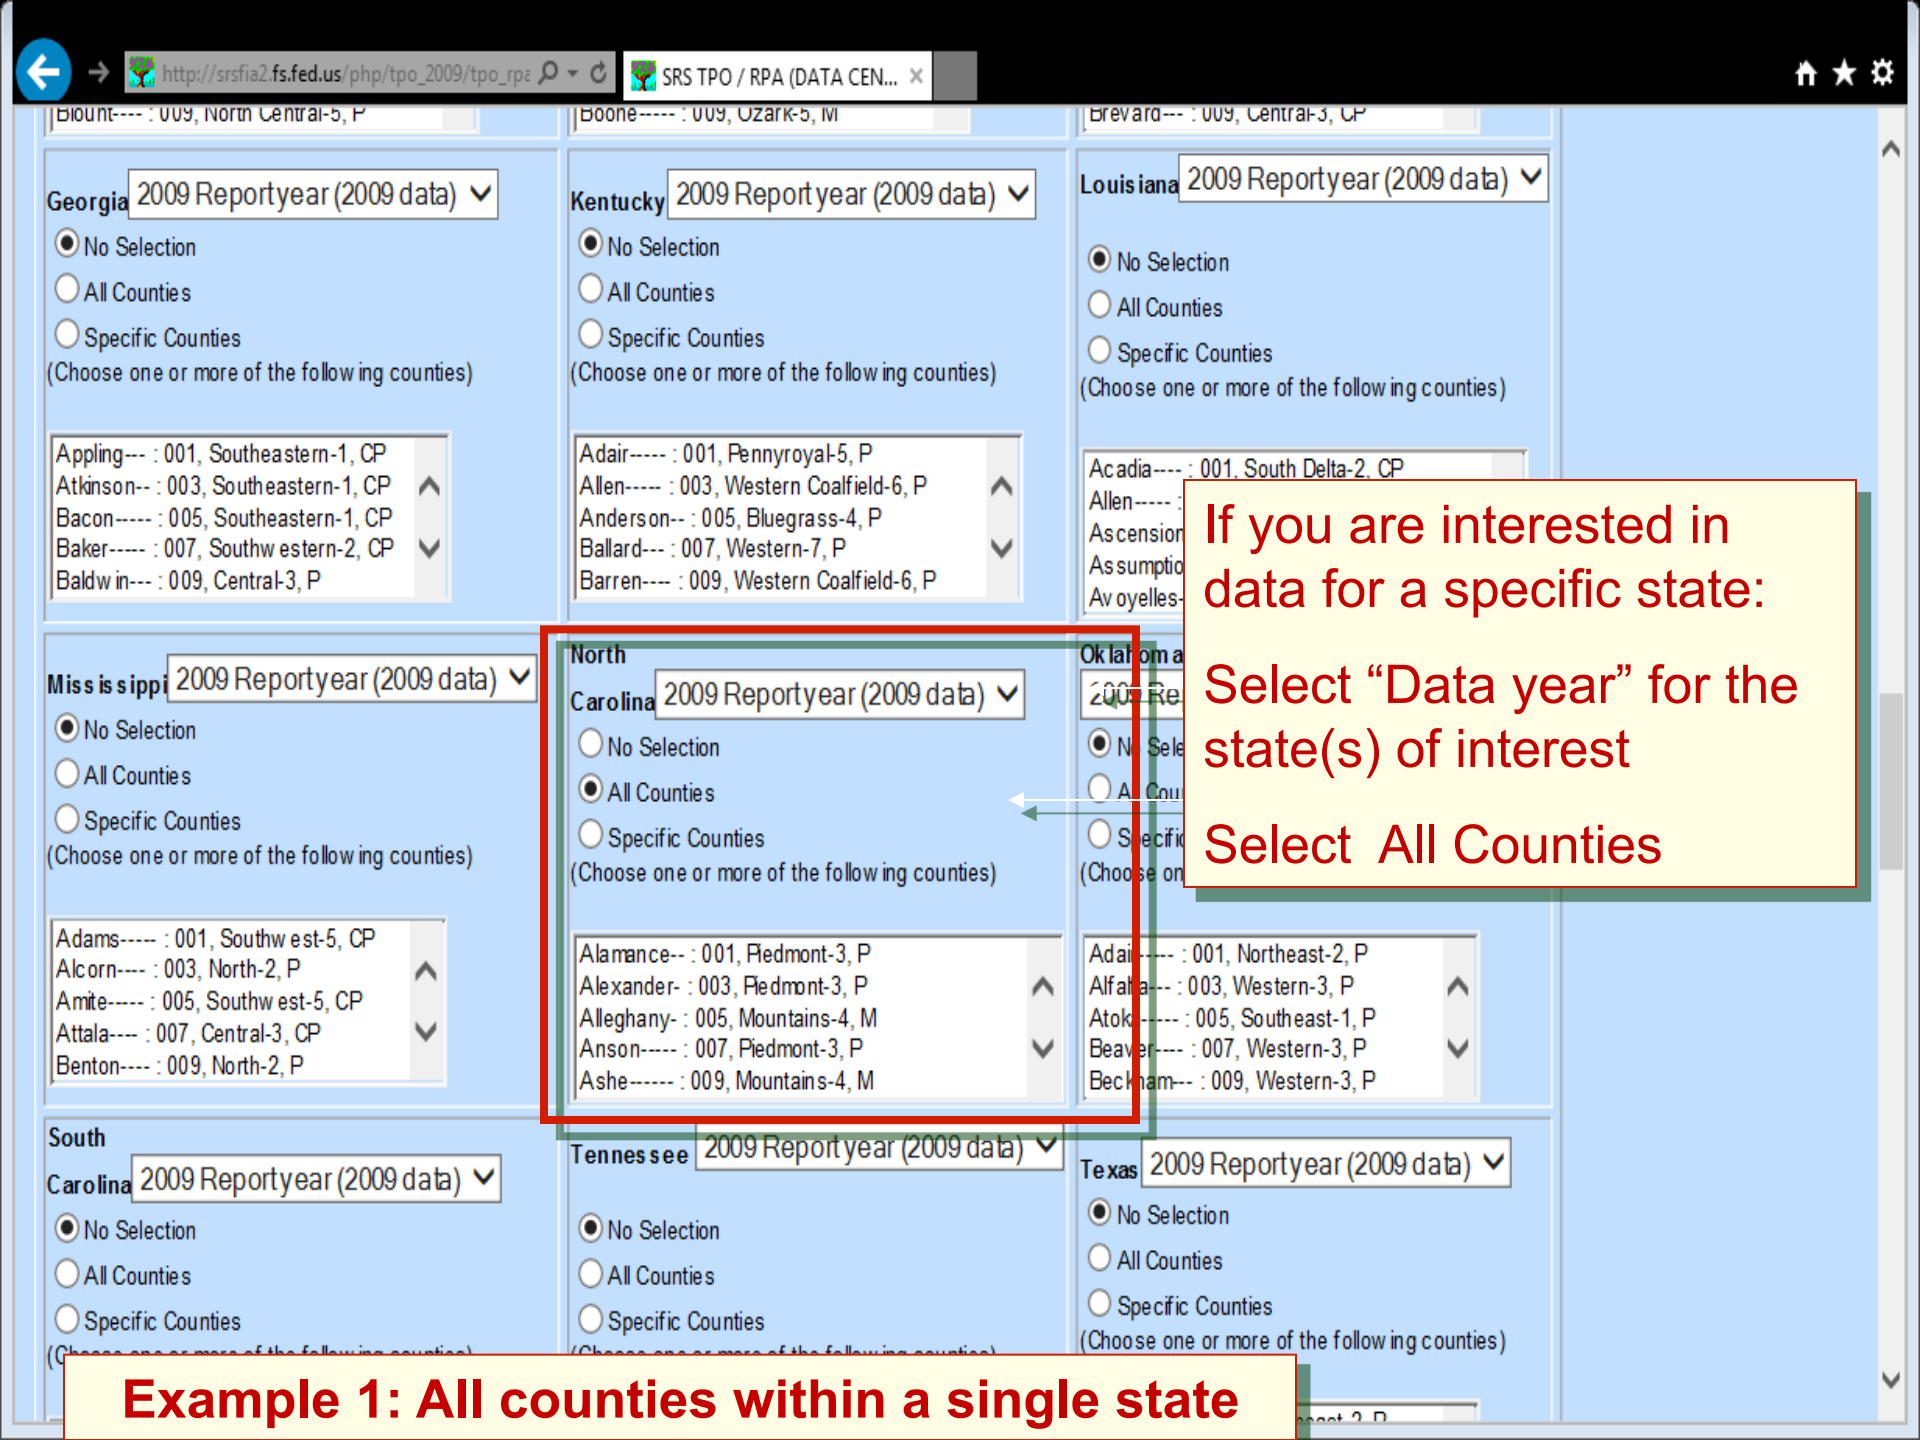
http://srsfia2.fs.fed.us/php/tpo_2009/tpo_rpa
SRS TPO / RPA (DATA CEN... ×

Blount---- : 009, North Central-5, P
Boone----- : 009, Ozark-5, M
Brevard--- : 009, Central-3, CP

Georgia 2009 Reportyear (2009 data)
No Selection
All Counties
Specific Counties
(Choose one or more of the following counties)
Appling--- : 001, Southeastern-1, CP
Atkinson-- : 003, Southeastern-1, CP
Bacon----- : 005, Southeastern-1, CP
Baker----- : 007, Southwestern-2, CP
Baldwin--- : 009, Central-3, P

Kentucky 2009 Reportyear (2009 data)
No Selection
All Counties
Specific Counties
(Choose one or more of the following counties)
Adair----- : 001, Pennyroyal-5, P
Allen----- : 003, Western Coalfield-6, P
Anderson-- : 005, Bluegrass-4, P
Ballard--- : 007, Western-7, P
Barren---- : 009, Western Coalfield-6, P

Louisiana 2009 Reportyear (2009 data)
No Selection
All Counties
Specific Counties
(Choose one or more of the following counties)
Acadia---- : 001, South Delta-2, CP
Allen----- :
Ascension
Assumptio
Avoyelles-

If you are interested in data for a specific state:

Select “Data year” for the state(s) of interest

Select All Counties

Mississippi 2009 Reportyear (2009 data)
No Selection
All Counties
Specific Counties
(Choose one or more of the following counties)
Adams----- : 001, Southwest-5, CP
Alcorn---- : 003, North-2, P
Amite----- : 005, Southwest-5, CP
Attala---- : 007, Central-3, CP
Benton---- : 009, North-2, P

North Carolina 2009 Reportyear (2009 data)
No Selection
All Counties
Specific Counties
(Choose one or more of the following counties)
Alamance-- : 001, Piedmont-3, P
Alexander- : 003, Piedmont-3, P
Alleghany- : 005, Mountains-4, M
Anson----- : 007, Piedmont-3, P
Ashe------ : 009, Mountains-4, M

Oklahoma
2009 Re
No Sele
All Cou
Specific
(Choose on
Adair----- : 001, Northeast-2, P
Alfalfa--- : 003, Western-3, P
Atoka----- : 005, Southeast-1, P
Beaver---- : 007, Western-3, P
Beckham--- : 009, Western-3, P

South Carolina 2009 Reportyear (2009 data)
No Selection
All Counties
Specific Counties

Tennessee 2009 Reportyear (2009 data)
No Selection
All Counties
Specific Counties

Texas 2009 Reportyear (2009 data)
No Selection
All Counties
Specific Counties
(Choose one or more of the following counties)

Example 1: All counties within a single state